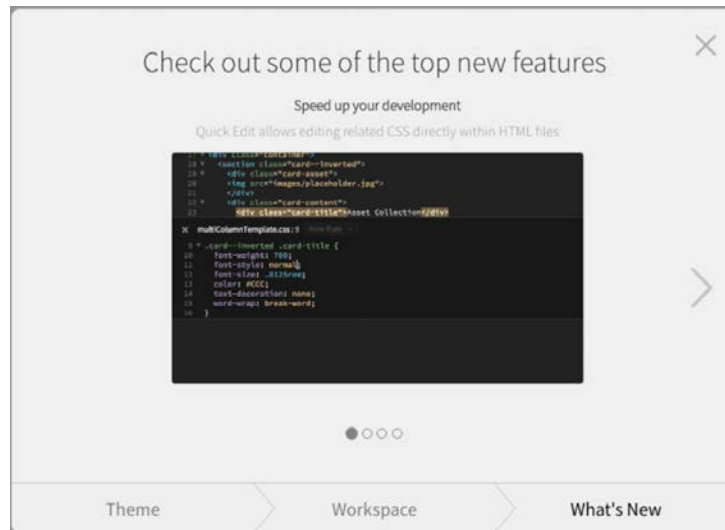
Check out some of the top new features

Speed up your development

Quick Edit allows editing related CSS directly within HTML files

17 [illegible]
18 <section class="card--inverted">
19 <div class="card-asset">
20 <img src="images/placeholder.jpg">
21 </div>
22 <div class="card-content">
23 <div class="card-title">Asset Collection</div>

× multiColumnTemplate.css : 9 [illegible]

9 .card--inverted .card-title {
10 font-weight: 700;
11 font-style: normal;
12 font-size: .8125rem;
13 color: #CCC;
14 text-decoration: none;
15 word-wrap: break-word;
16 }

Theme

Workspace

What's New